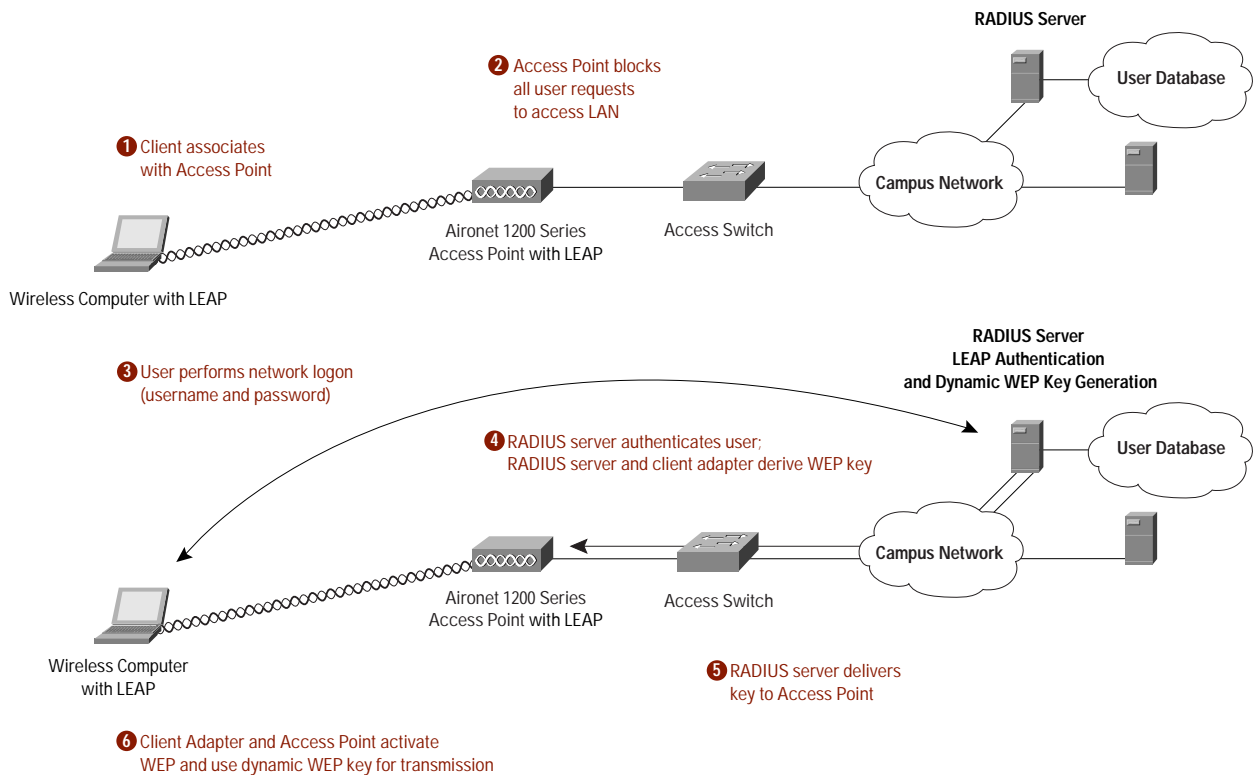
RADIUS Server

User Database

2 Access Point blocks all user requests to access LAN

1 Client associates with Access Point

Campus Network

Aironet 1200 Series Access Point with LEAP

Access Switch

Wireless Computer with LEAP

RADIUS Server
LEAP Authentication
and Dynamic WEP Key Generation

3 User performs network logon (username and password)

User Database

4 RADIUS server authenticates user; RADIUS server and client adapter derive WEP key

Campus Network

Aironet 1200 Series Access Point with LEAP

Access Switch

Wireless Computer with LEAP

5 RADIUS server delivers key to Access Point

6 Client Adapter and Access Point activate WEP and use dynamic WEP key for transmission